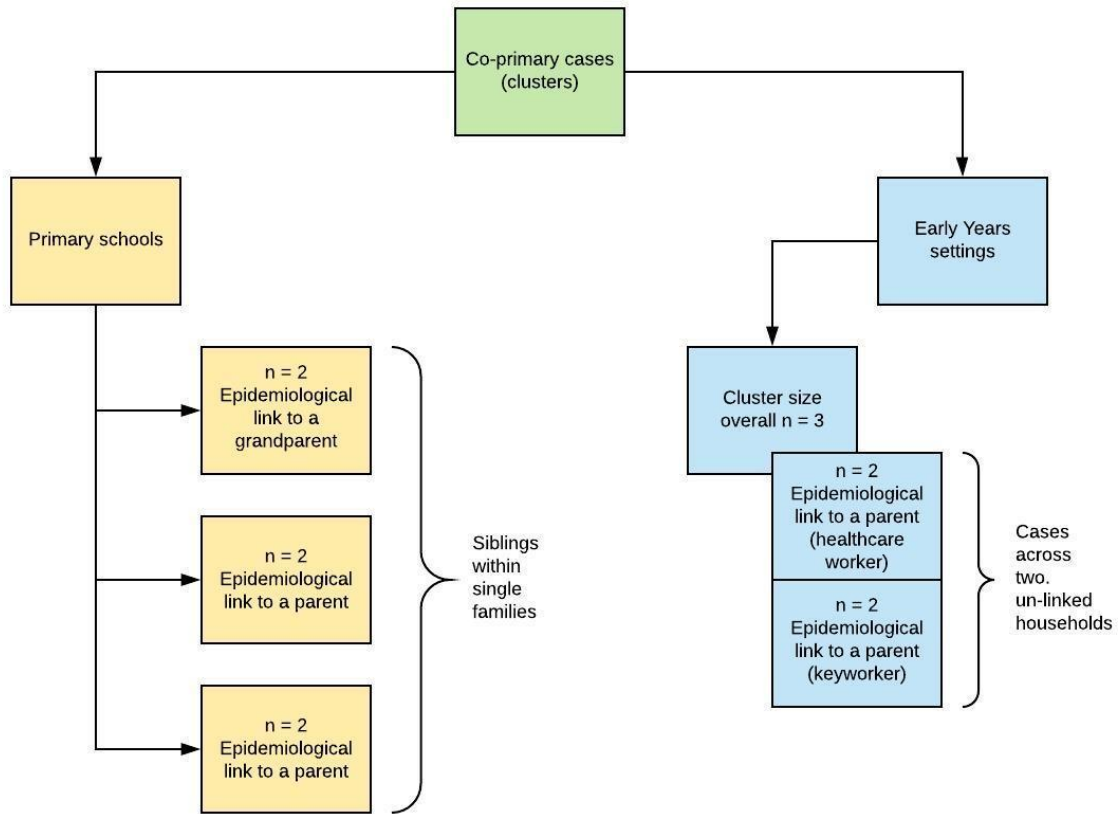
Co-primary cases (clusters)

Primary schools

n = 2 Epidemiological link to a grandparent

n = 2 Epidemiological link to a parent

n = 2 Epidemiological link to a parent

Siblings within single families

Early Years settings

Cluster size overall n = 3

n = 2 Epidemiological link to a parent (healthcare worker)

n = 2 Epidemiological link to a parent (keyworker)

Cases across two. un-linked households